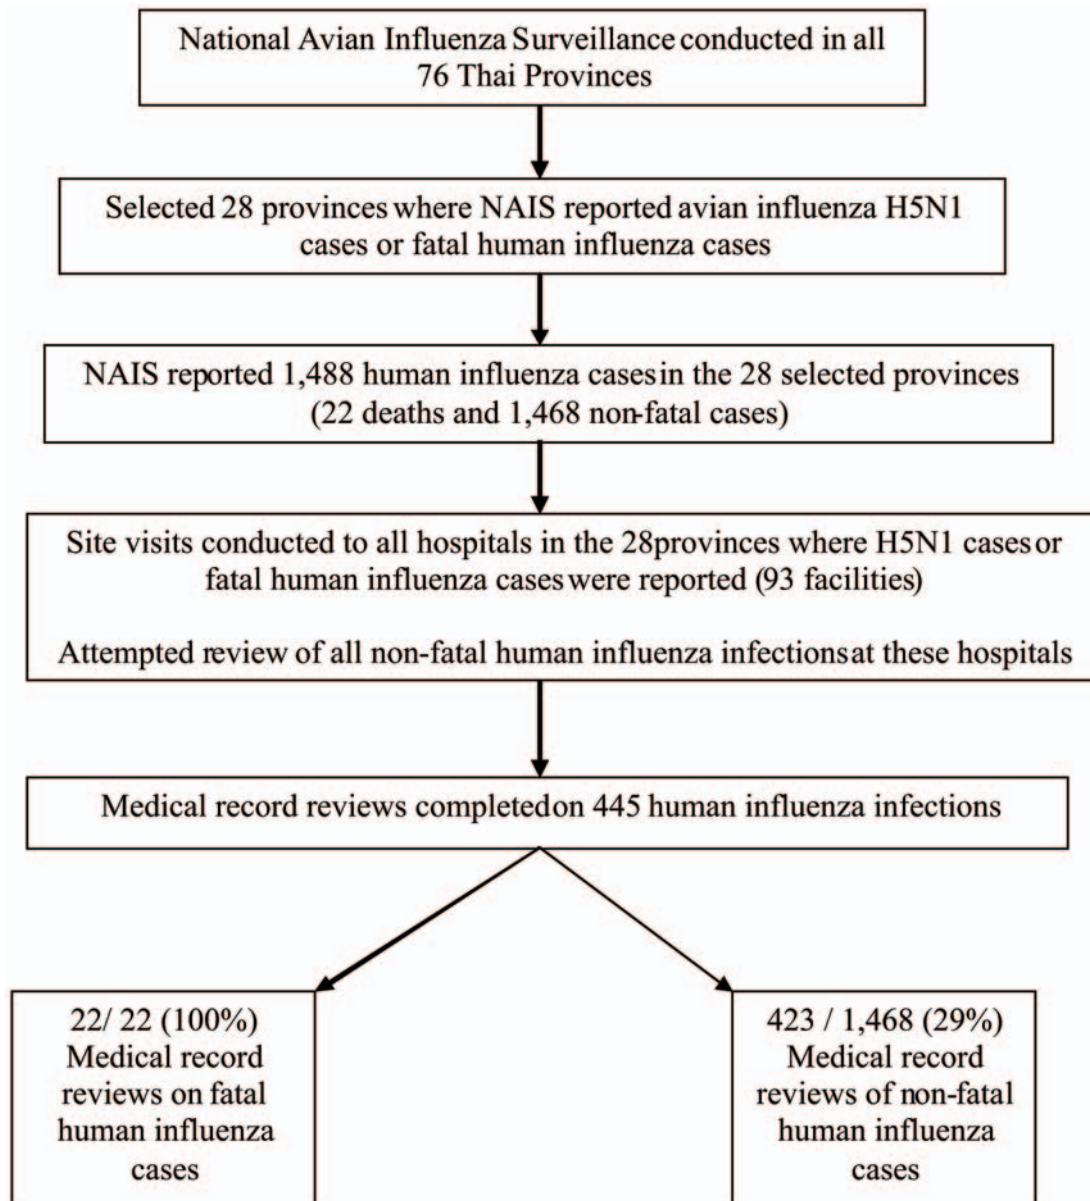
National Avian Influenza Surveillance conducted in all 76 Thai Provinces

Selected 28 provinces where NAIS reported avian influenza H5N1 cases or fatal human influenza cases

NAIS reported 1,488 human influenza cases in the 28 selected provinces (22 deaths and 1,468 non-fatal cases)

Site visits conducted to all hospitals in the 28provinces where H5N1 cases or fatal human influenza cases were reported (93 facilities)

Attempted review of all non-fatal human influenza infections at these hospitals

Medical record reviews completedon 445 human influenza infections

22/ 22 (100%) Medical record reviews on fatal human influenza cases

423 / 1,468 (29%) Medical record reviews of non-fatal human influenza cases